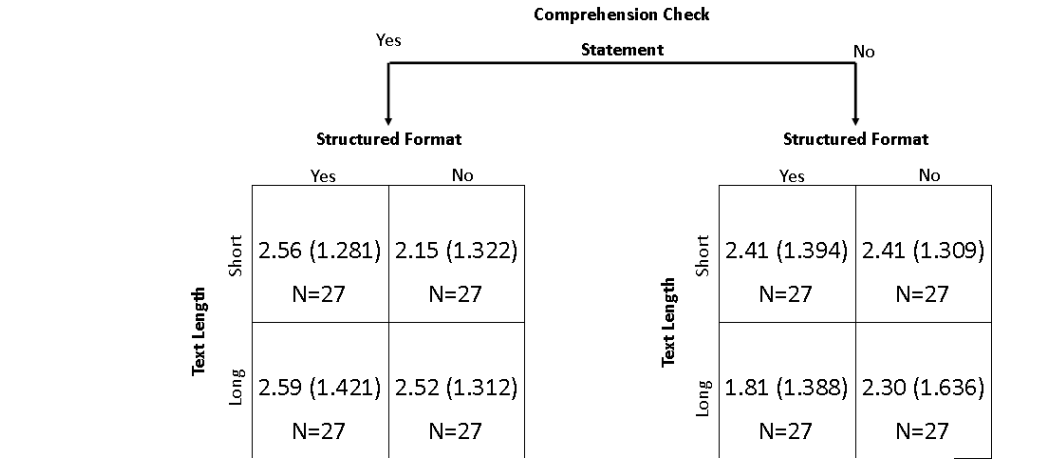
Comprehension Check

Statement

Yes

No

Structured Format

| | | Yes | No |
|---|---|---|---|
| Text Length | Short | 2.56 (1.281) N=27 | 2.15 (1.322) N=27 |
| | Long | 2.59 (1.421) N=27 | 2.52 (1.312) N=27 |

Structured Format

| | | Yes | No |
|---|---|---|---|
| Text Length | Short | 2.41 (1.394) N=27 | 2.41 (1.309) N=27 |
| | Long | 1.81 (1.388) N=27 | 2.30 (1.636) N=27 |